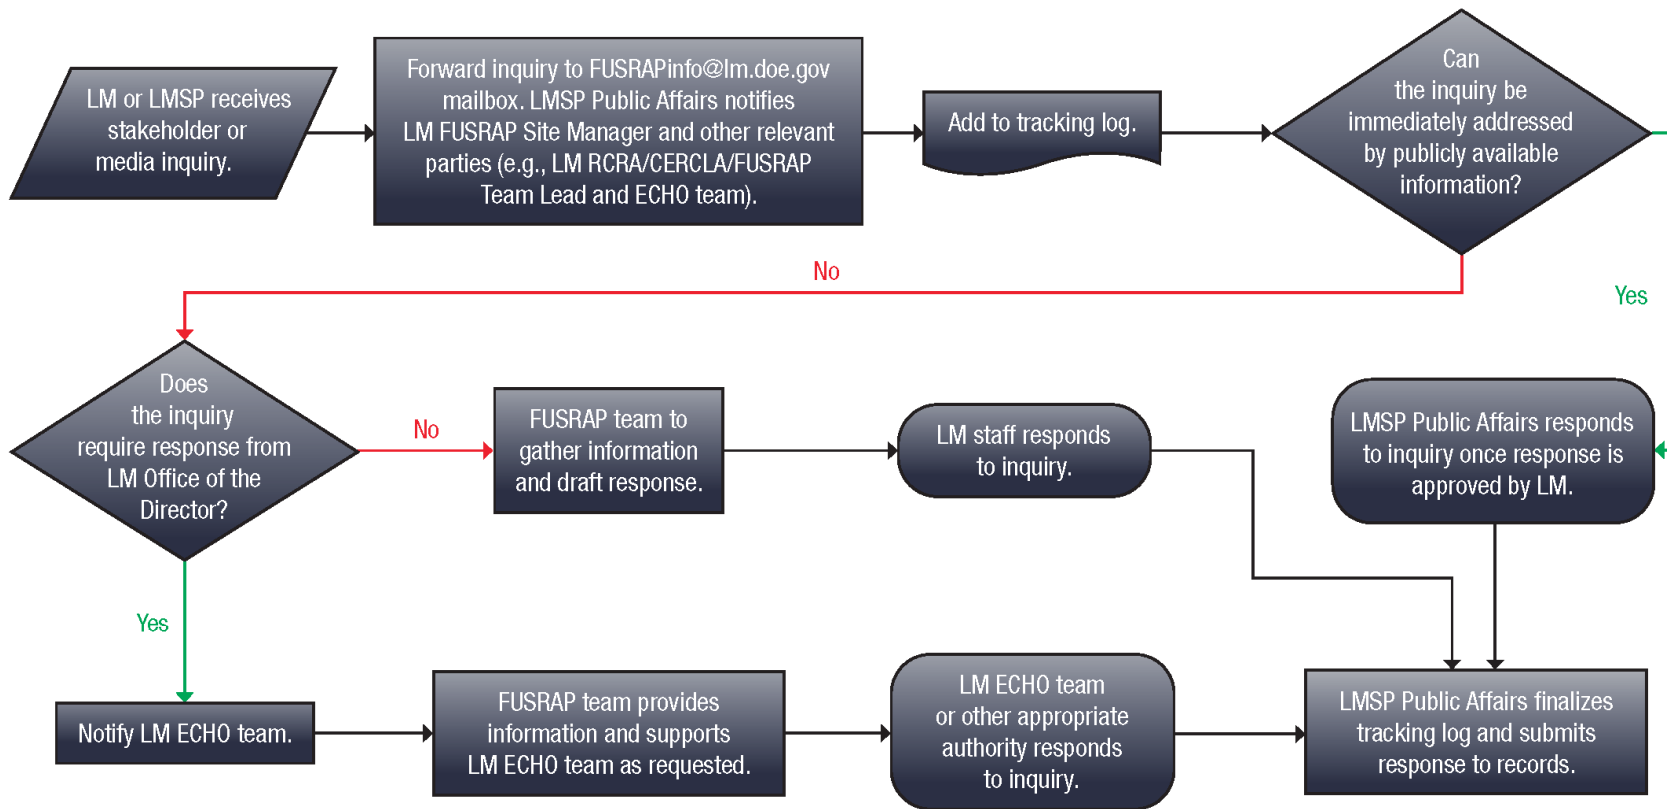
LM or LMSP receives stakeholder or media inquiry.

Forward inquiry to FUSRAPinfo@lm.doe.gov mailbox. LMSP Public Affairs notifies LM FUSRAP Site Manager and other relevant parties (e.g., LM RCRA/CERCLA/FUSRAP Team Lead and ECHO team).

Add to tracking log.

Can the inquiry be immediately addressed by publicly available information?

No

Yes

Does the inquiry require response from LM Office of the Director?

No

FUSRAP team to gather information and draft response.

LM staff responds to inquiry.

LMSP Public Affairs responds to inquiry once response is approved by LM.

Yes

Notify LM ECHO team.

FUSRAP team provides information and supports LM ECHO team as requested.

LM ECHO team or other appropriate authority responds to inquiry.

LMSP Public Affairs finalizes tracking log and submits response to records.